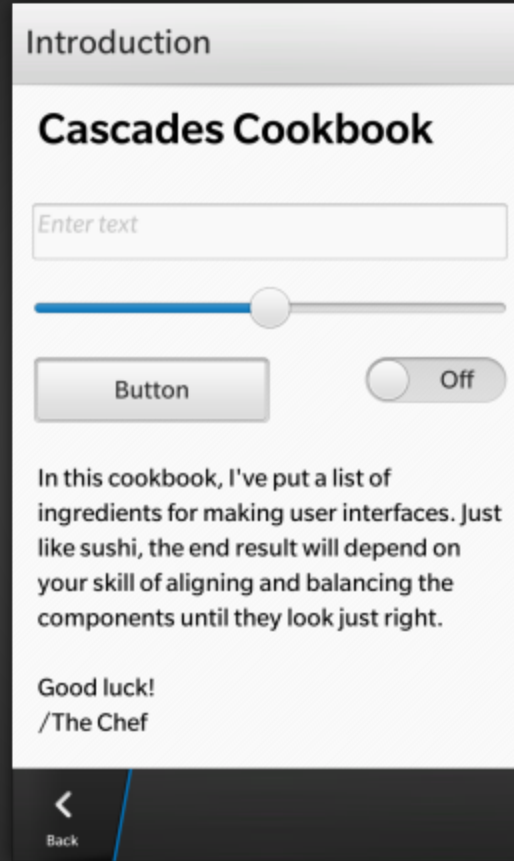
Introduction

Cascades Cookbook

Enter text

Button

Off

In this cookbook, I've put a list of ingredients for making user interfaces. Just like sushi, the end result will depend on your skill of aligning and balancing the components until they look just right.

Good luck!
/The Chef

Back